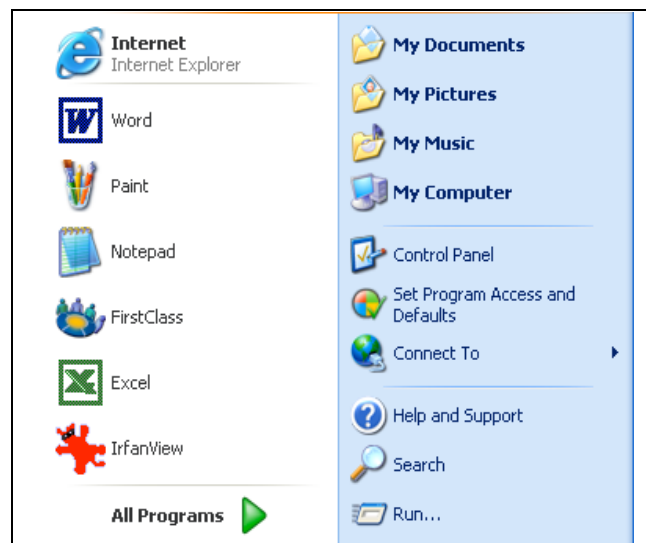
Internet
Internet Explorer

Word

Paint

Notepad

FirstClass

Excel

IrfanView

All Programs

My Documents

My Pictures

My Music

My Computer

Control Panel

Set Program Access and Defaults

Connect To

Help and Support

Search

Run...